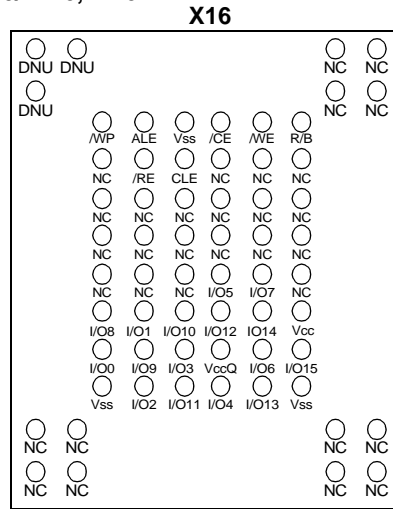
X16

DNU DNU NC NC
DNU NC NC

/WP ALE Vss /CE /WE R/B
NC /RE CLE NC NC NC
NC NC NC NC NC NC
NC NC NC NC NC NC
NC NC NC I/O5 I/O7 NC
I/O8 I/O1 I/O10 I/O12 IO14 Vcc
I/O0 I/O9 I/O3 VccQ I/O6 I/O15
Vss I/O2 I/O11 I/O4 I/O13 Vss

NC NC NC NC
NC NC NC NC